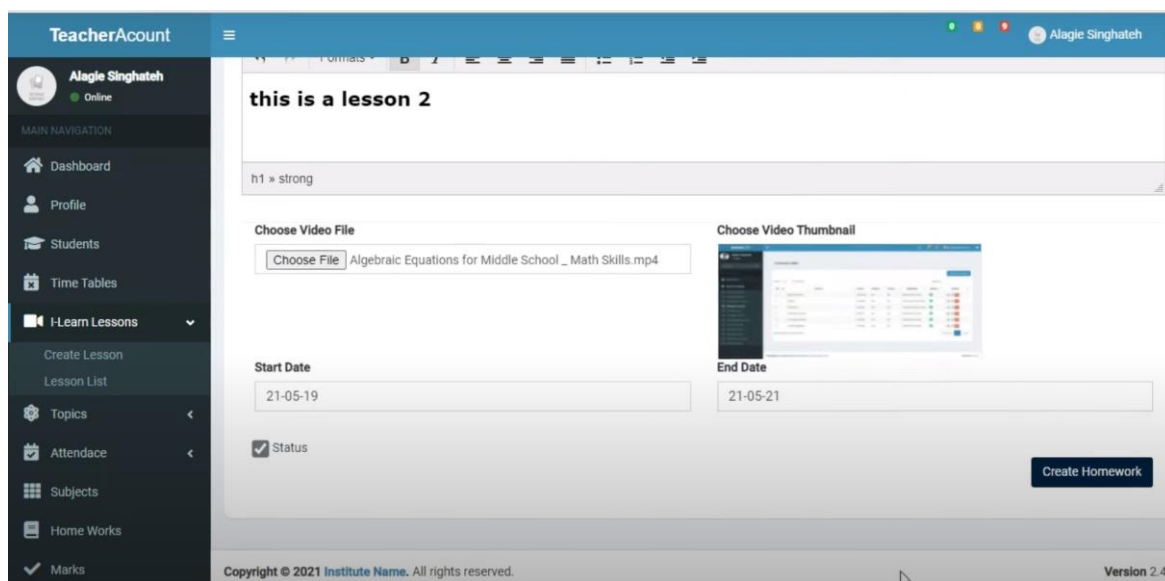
TeacherAcount

Alagie Singhateh

Alagie Singhateh
Online

MAIN NAVIGATION

Dashboard
Profile
Students
Time Tables
I-Learn Lessons
Create Lesson
Lesson List
Topics
Attendace
Subjects
Home Works
Marks

Formats B I

this is a lesson 2

h1 » strong

Choose Video File
Choose File Algebraic Equations for Middle School _ Math Skills.mp4

Choose Video Thumbnail

Start Date
21-05-19

End Date
21-05-21

Status

Create Homework

Copyright © 2021 Institute Name. All rights reserved.

Version 2.4